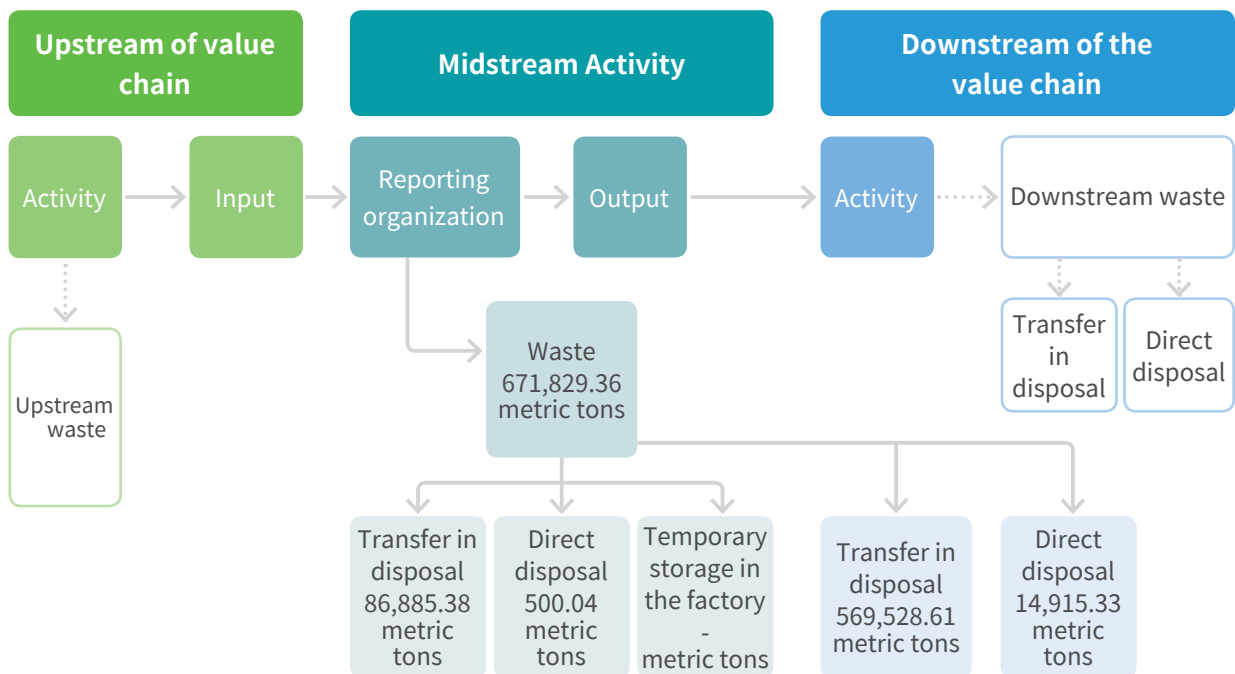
Upstream of value chain

Midstream Activity

Downstream of the value chain

Activity

Input

Reporting organization

Output

Activity

Downstream waste

Upstream waste

Waste 671,829.36 metric tons

Transfer in disposal

Direct disposal

Transfer in disposal 86,885.38 metric tons

Direct disposal 500.04 metric tons

Temporary storage in the factory - metric tons

Transfer in disposal 569,528.61 metric tons

Direct disposal 14,915.33 metric tons